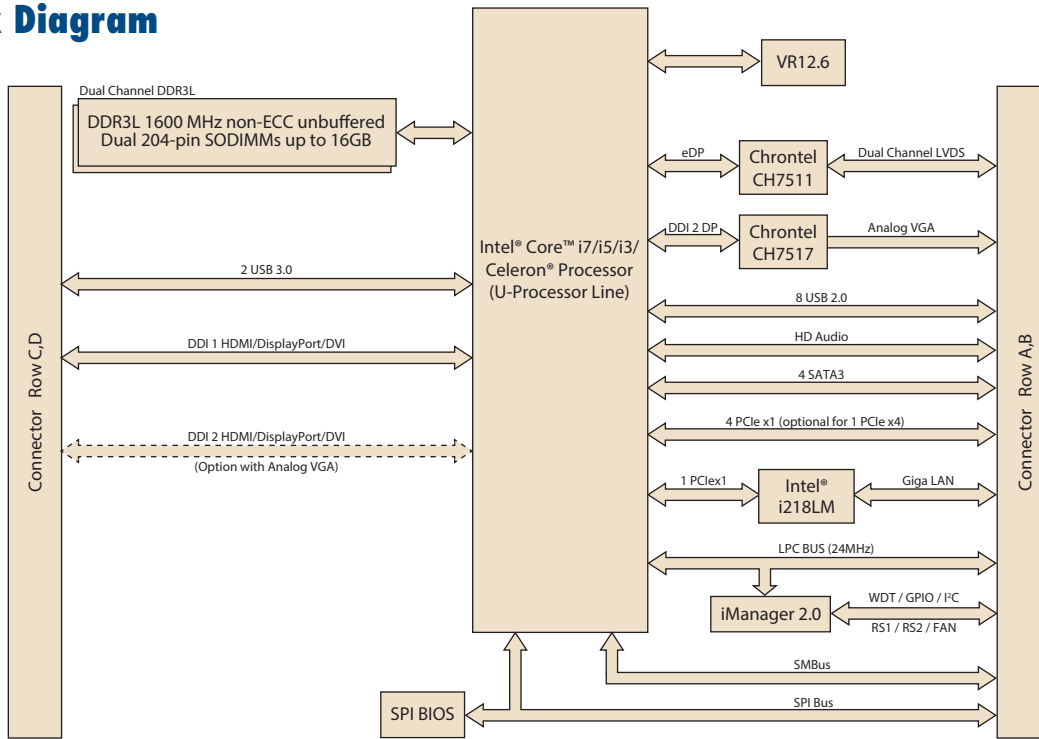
Diagram

Dual Channel DDR3L

DDR3L 1600 MHz non-ECC unbuffered Dual 204-pin SODIMMs up to 16GB

Intel® Core™ i7/i5/i3/ Celeron® Processor (U-Processor Line)

VR12.6

eDP

Chrontel CH7511

Dual Channel LVDS

DDI 2 DP

Chrontel CH7517

Analog VGA

2 USB 3.0

DDI 1 HDMI/DisplayPort/DVI

DDI 2 HDMI/DisplayPort/DVI
(Option with Analog VGA)

8 USB 2.0

HD Audio

4 SATA3

4 PCIe x1 (optional for 1 PCIe x4)

1 PCIex1

Intel® i218LM

Giga LAN

LPC BUS (24MHz)

iManager 2.0

WDT / GPIO / I²C

RS1 / RS2 / FAN

SMBus

SPI Bus

SPI BIOS

Connector Row C,D

Connector Row A,B